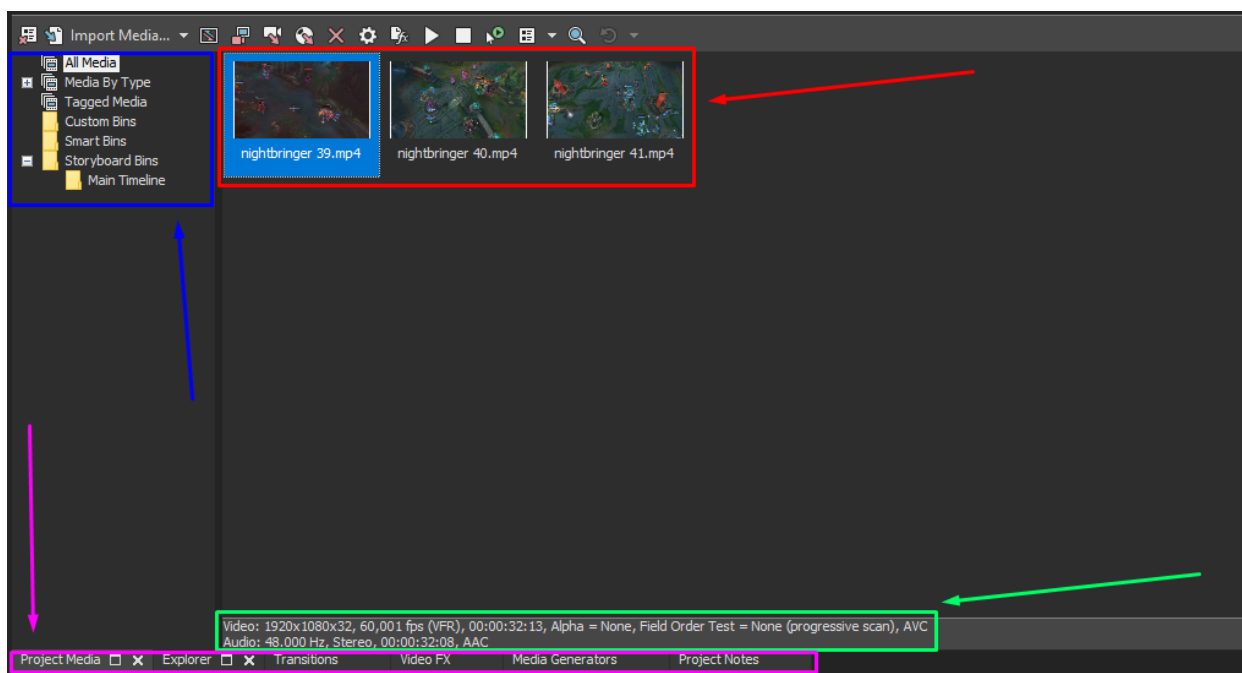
Import Media...

All Media
Media By Type
Tagged Media
Custom Bins
Smart Bins
Storyboard Bins
Main Timeline

nightbringer 39.mp4
nightbringer 40.mp4
nightbringer 41.mp4

Video: 1920x1080x32, 60,001 fps (VFR), 00:00:32:13, Alpha = None, Field Order Test = None (progressive scan), AVC
Audio: 48.000 Hz, Stereo, 00:00:32:08, AAC

Project Media
Explorer
Transitions
Video FX
Media Generators
Project Notes